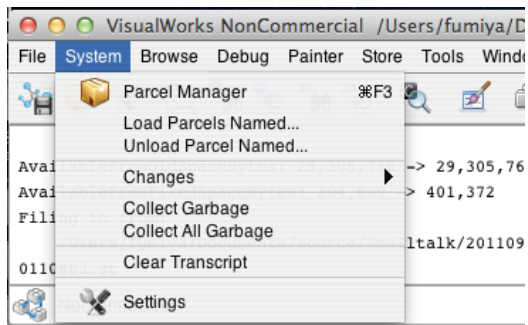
VisualWorks NonCommercial /Users/fumiya/D

File System Browse Debug Painter Store Tools Windo

Parcel Manager ⌘F3
Load Parcels Named...
Unload Parcel Named...
Changes
Collect Garbage
Collect All Garbage
Clear Transcript
Settings

Avai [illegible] -> 29,305,76
Avai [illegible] > 401,372
Fili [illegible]
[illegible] ltalk/201109
011 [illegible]